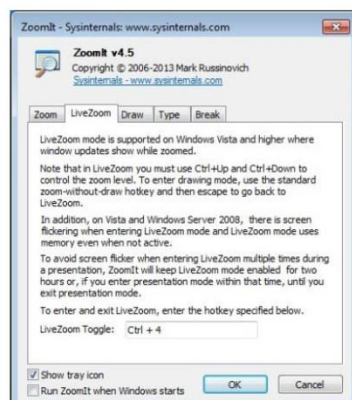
ZoomIt - Sysinternals: www.sysinternals.com

ZoomIt v4.5
Copyright © 2006-2013 Mark Russinovich
Sysinternals - www.sysinternals.com

Zoom | LiveZoom | Draw | Type | Break

LiveZoom mode is supported on Windows Vista and higher where window updates show while zoomed.

Note that in LiveZoom you must use Ctrl+Up and Ctrl+Down to control the zoom level. To enter drawing mode, use the standard zoom-without-draw hotkey and then escape to go back to LiveZoom.

In addition, on Vista and Windows Server 2008, there is screen flickering when entering LiveZoom mode and LiveZoom mode uses memory even when not active.

To avoid screen flicker when entering LiveZoom multiple times during a presentation, ZoomIt will keep LiveZoom mode enabled for two hours or, if you enter presentation mode within that time, until you exit presentation mode.

To enter and exit LiveZoom, enter the hotkey specified below.

LiveZoom Toggle: Ctrl + 4

Show tray icon
Run ZoomIt when Windows starts

OK
Cancel